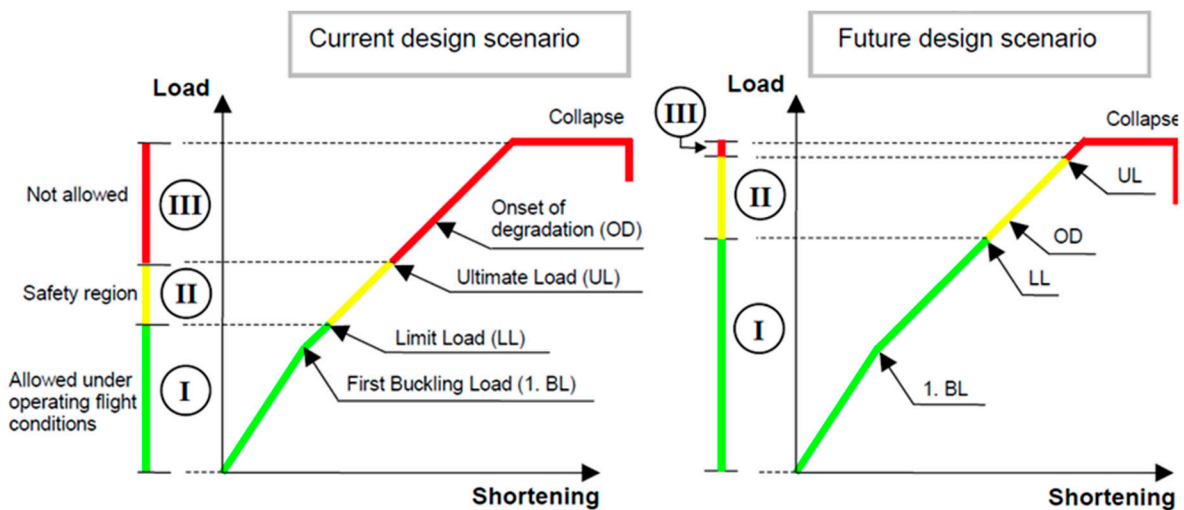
Current design scenario

Load

Collapse

Not allowed

III

Onset of degradation (OD)

Safety region

II

Ultimate Load (UL)

Limit Load (LL)

Allowed under operating flight conditions

I

First Buckling Load (1. BL)

Shortening

Future design scenario

Load

III

Collapse

UL

II

OD

LL

I

1. BL

Shortening